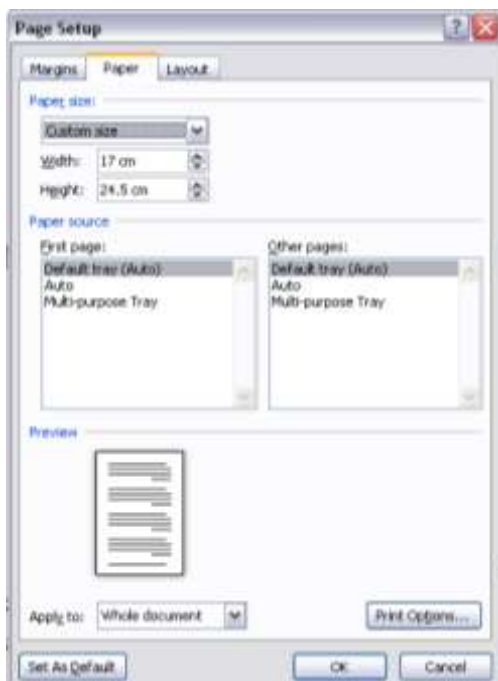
Page Setup

?

Margins

Paper

Layout

Paper size:

Custom size

Width: 17 cm

Height: 24.5 cm

Paper source

First page:

Default tray (Auto)
Auto
Multi-purpose Tray

Other pages:

Default tray (Auto)
Auto
Multi-purpose Tray

Preview

Apply to: Whole document

Print Options...

Set As Default

OK

Cancel